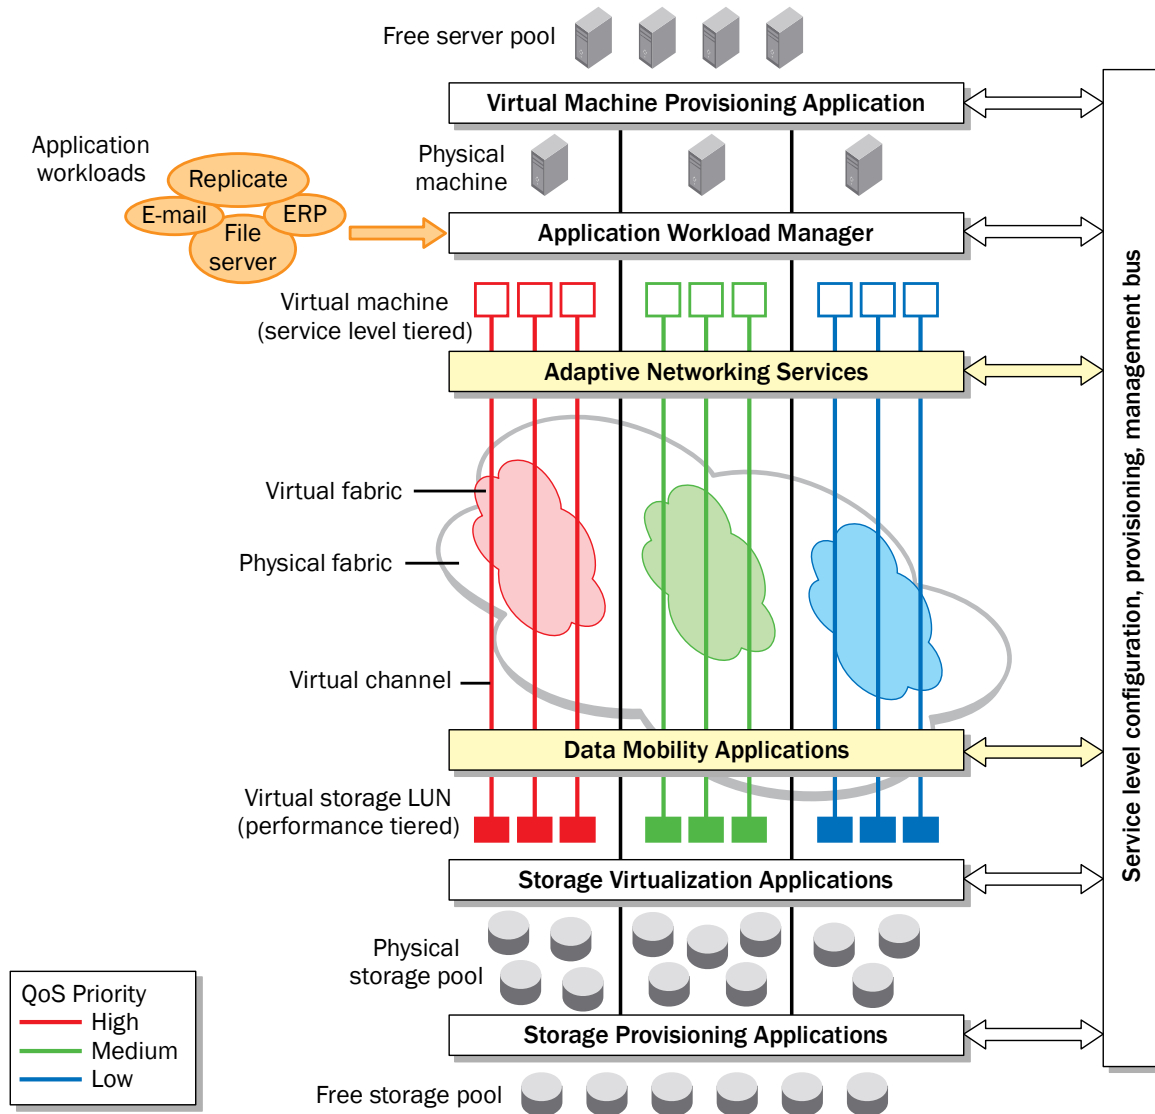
Free server pool

Virtual Machine Provisioning Application

Application workloads

Replicate

E-mail

ERP

File server

Physical machine

Application Workload Manager

Virtual machine (service level tiered)

Adaptive Networking Services

Virtual fabric

Physical fabric

Virtual channel

Data Mobility Applications

Virtual storage LUN (performance tiered)

Storage Virtualization Applications

Physical storage pool

Storage Provisioning Applications

Free storage pool

QoS Priority
High
Medium
Low

Service level configuration, provisioning, management bus